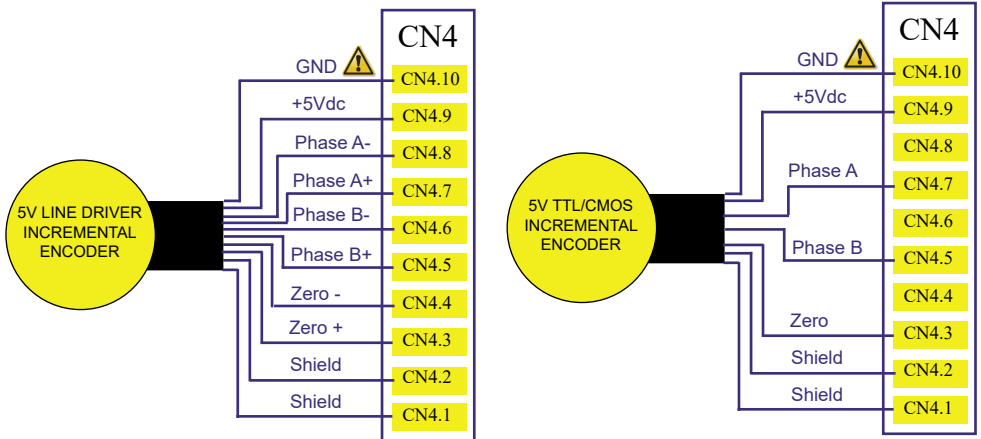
CN4
GND
CN4.10
+5Vdc
CN4.9
Phase A-
CN4.8
Phase A+
CN4.7
Phase B-
CN4.6
Phase B+
CN4.5
Zero -
CN4.4
Zero +
CN4.3
Shield
CN4.2
Shield
CN4.1
5V LINE DRIVER INCREMENTAL ENCODER

CN4
GND
CN4.10
+5Vdc
CN4.9
CN4.8
Phase A
CN4.7
CN4.6
Phase B
CN4.5
CN4.4
Zero
CN4.3
Shield
CN4.2
Shield
CN4.1
5V TTL/CMOS INCREMENTAL ENCODER